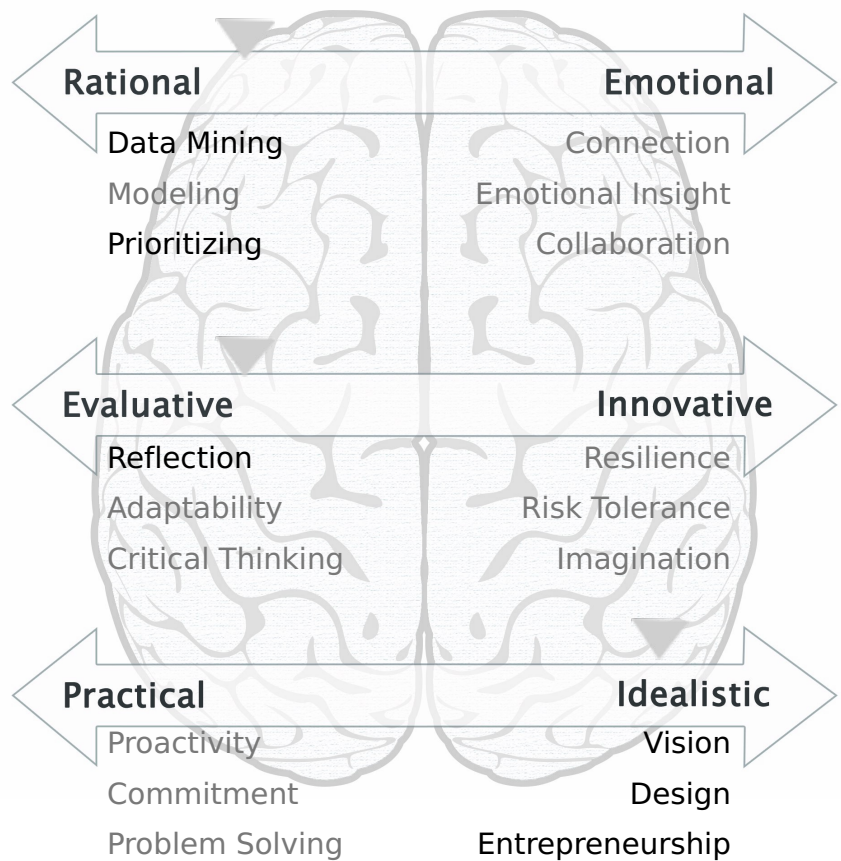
Rational

Data Mining
Modeling
Prioritizing

Emotional

Connection
Emotional Insight
Collaboration

Evaluative

Reflection
Adaptability
Critical Thinking

Innovative

Resilience
Risk Tolerance
Imagination

Practical

Proactivity
Commitment
Problem Solving

Idealistic

Vision
Design
Entrepreneurship